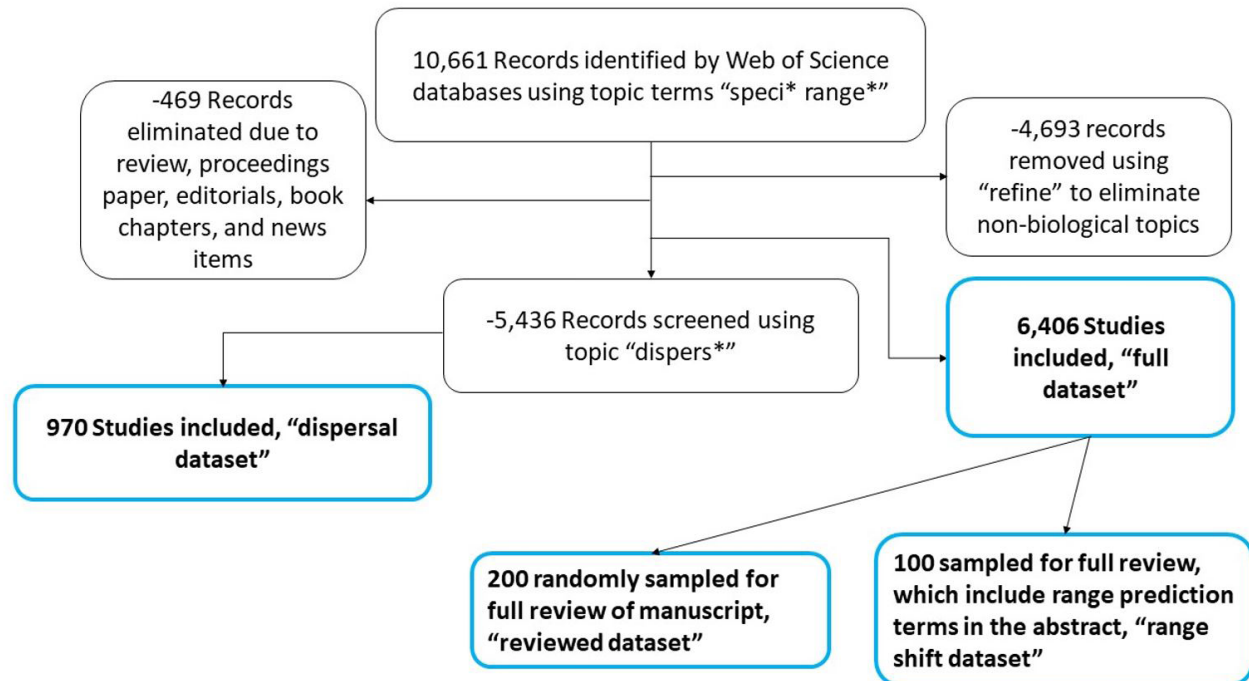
10,661 Records identified by Web of Science databases using topic terms "speci* range*"

-469 Records eliminated due to review, proceedings paper, editorials, book chapters, and news items

-4,693 records removed using "refine" to eliminate non-biological topics

-5,436 Records screened using topic "dispers*"

6,406 Studies included, "full dataset"

970 Studies included, "dispersal dataset"

200 randomly sampled for full review of manuscript, "reviewed dataset"

100 sampled for full review, which include range prediction terms in the abstract, "range shift dataset"